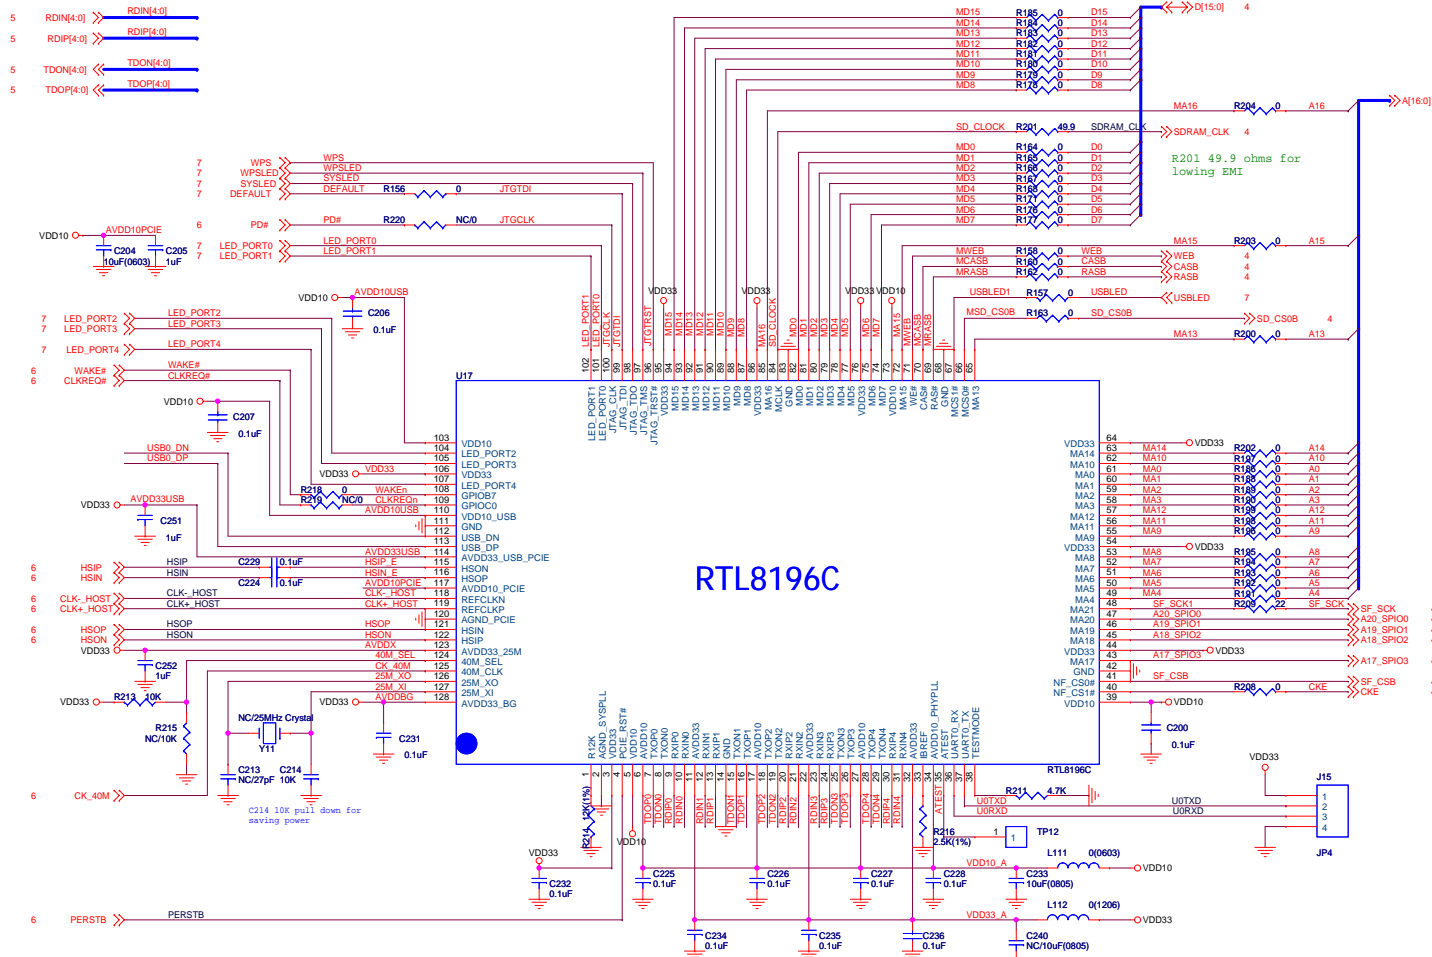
5 RDIN[4:0] RDIN[4:0]
5 RDIP[4:0] RDIP[4:0]
5 TDON[4:0] TDON[4:0]
5 TDOP[4:0] TDOP[4:0]

MD15 R185 0 D15
MD14 R184 0 D14
MD13 R183 0 D13
MD12 R182 0 D12
MD11 R181 0 D11
MD10 R180 0 D10
MD9 R179 0 D9
MD8 R178 0 D8
D[15:0] 4

MA16 R204 0 A16
A[16:0]

SD_CLOCK R201 49.9 SDRAM_CLK SDRAM_CLK 4

R201 49.9 ohms for lowing EMI

MD0 R164 0 D0
MD1 R165 0 D1
MD2 R166 0 D2
MD3 R167 0 D3
MD4 R168 0 D4
MD5 R171 0 D5
MD6 R170 0 D6
MD7 R177 0 D7

7 WPS WPS
7 WPSLED WPSLED
7 SYSLED SYSLED
7 DEFAULT DEFAULT R156 0 JTGTDI

6 PD# PD# R220 NC/0 JTGCLK

VDD10 AVDD10PCIE
C204 10uF(0603) C205 1uF

7 LED_PORT0 LED_PORT0
7 LED_PORT1 LED_PORT1

MA15 R203 0 A15
MWEB R158 0 WEB WEB 4
MCASB R160 0 CASB CASB 4
MRASB R162 0 RASB RASB 4

USBLED1 R157 0 USBLED USBLED 7
MSD_CS0B R163 0 SD_CS0B SD_CS0B 4
MA13 R200 0 A13

VDD10 AVDD10USB
C206 0.1uF

VDD33 VDD33 VDD33 VDD10

7 LED_PORT2 LED_PORT2
7 LED_PORT3 LED_PORT3
7 LED_PORT4 LED_PORT4
6 WAKE# WAKE#
6 CLKREQ# CLKREQ#

U17

VDD10
C207 0.1uF

USB0_DN
USB0_DP

VDD33 VDD33
R218 0 WAKEn
R219 NC/0 CLKREQn
AVDD10USB

VDD33 AVDD33USB
C251 1uF

AVDD33USB
6 HSIP HSIP C229 0.1uF HSIP_E
6 HSIN HSIN C224 0.1uF HSIN_E
AVDD10PCIE
6 CLK-_HOST CLK-_HOST CLK-_HOST
6 CLK+_HOST CLK+_HOST CLK+_HOST
6 HSOP HSOP HSOP
6 HSON HSON HSON
VDD33 AVDDX
C252 1uF
40M_SEL
CK_40M
25M_XO
25M_XI
AVDDBG
VDD33 R213 10K
R215 NC/10K
NC/25MHz Crystal
Y11
C213 NC/27pF C214 10K
C231 0.1uF
VDD33
6 CK_40M

C214 10K pull down for saving power

102 LED_PORT1
101 LED_PORT0
100 JTAG_CLK
99 JTAG_TDI
98 JTAG_TDO
97 JTAG_TMS
96 JTAG_TRST#
95 VDD33
94 MD15
93 MD14
92 MD13
91 MD12
90 MD11
89 MD10
88 MD9
87 MD8
86 VDD33
85 MA16
84 MCLK
83 GND
82 MD0
81 MD1
80 MD2
79 MD3
78 MD4
77 MD5
76 VDD33
75 MD6
74 MD7
73 VDD10
72 MA15
71 WE#
70 CAS#
69 RAS#
68 GND
67 MCS1#
66 MCS0#
65 MA13

LED_PORT1 LED_PORT0 JTGCLK JTGTDI JTGTRST MD15 MD14 MD13 MD12 MD11 MD10 MD9 MD8 MA16 SD_CLOCK MD0 MD1 MD2 MD3 MD4 MD5 MD6 MD7 MA15 MWEB MCASB MRASB

103 VDD10
104 LED_PORT2
105 LED_PORT3
106 VDD33
107 LED_PORT4
108 GPIOB7
109 GPIOC0
110 VDD10_USB
111 GND
112 USB_DN
113 USB_DP
114 AVDD33_USB_PCIE
115 HSON
116 HSOP
117 AVDD10_PCIE
118 REFCLKN
119 REFCLKP
120 AGND_PCIE
121 HSIN
122 HSIP
123 AVDD33_25M
124 40M_SEL
125 40M_CLK
126 25M_XO
127 25M_XI
128 AVDD33_BG

RTL8196C

64 VDD33 VDD33
63 MA14 MA14 R202 0 A14
62 MA10 MA10 R187 0 A10
61 MA0 MA0 R186 0 A0
60 MA1 MA1 R188 0 A1
59 MA2 MA2 R189 0 A2
58 MA3 MA3 R190 0 A3
57 MA12 MA12 R199 0 A12
56 MA11 MA11 R198 0 A11
55 MA9 MA9 R196 0 A9
54 VDD33 VDD33
53 MA8 MA8 R195 0 A8
52 MA7 MA7 R194 0 A7
51 MA6 MA6 R193 0 A6
50 MA5 MA5 R192 0 A5
49 MA4 MA4 R191 0 A4
48 MA21 SF_SCK1 R209 22 SF_SCK SF_SCK
47 MA20 A20_SPIO0 A20_SPIO0
46 MA19 A19_SPIO1 A19_SPIO1
45 MA18 A18_SPIO2 A18_SPIO2
44 VDD33
43 MA17 A17_SPIO3 VDD33 A17_SPIO3
42 GND
41 NF_CS0# SF_CSB SF_CSB
40 NF_CS1# R208 0 CKE CKE
39 VDD10 VDD10
C200 0.1uF

1 R12K
2 AGND_SYSPLL
3 VDD33
4 PCIE_RST#
5 VDD10
6 AVDD10
7 TXOP0
8 TXON0
9 RXIP0
10 RXIN0
11 AVDD33
12 RXIN1
13 RXIP1
14 GND
15 TXON1
16 TXOP1
17 AVDD10
18 TXOP2
19 TXON2
20 RXIP2
21 RXIN2
22 AVDD33
23 RXIN3
24 RXIP3
25 TXON3
26 TXOP3
27 AVDD10
28 TXOP4
29 TXON4
30 RXIP4
31 RXIN4
32 AVDD33
33 IBREF
34 AVDD10_PHYPLL
35 ATEST
36 UART0_RX
37 UART0_TX
38 TESTMODE

RTL8196C

TDOP0 TDON0 RDIP0 RDIN0 RDIN1 RDIP1 TDON1 TDOP1 TDOP2 TDON2 RDIP2 RDIN2 RDIN3 RDIP3 TDON3 TDOP3 TDOP4 TDON4 RDIP4 RDIN4 ATEST

R214 12K(1%)
VDD10
R211 4.7K
U0TXD
U0RXD
U0TXD
U0RXD
VDD33
J15
1 2 3 4
JP4
R216 2.5K(1%)
1 TP12
L111 0(0603)
VDD10_A VDD10
C233 10uF(0805)
VDD33
C232 0.1uF
C225 0.1uF
C226 0.1uF
C227 0.1uF
C228 0.1uF
6 PERSTB PERSTB
L112 0(1206)
VDD33_A VDD33
C234 0.1uF
C235 0.1uF
C236 0.1uF
C240 NC/10uF(0805)